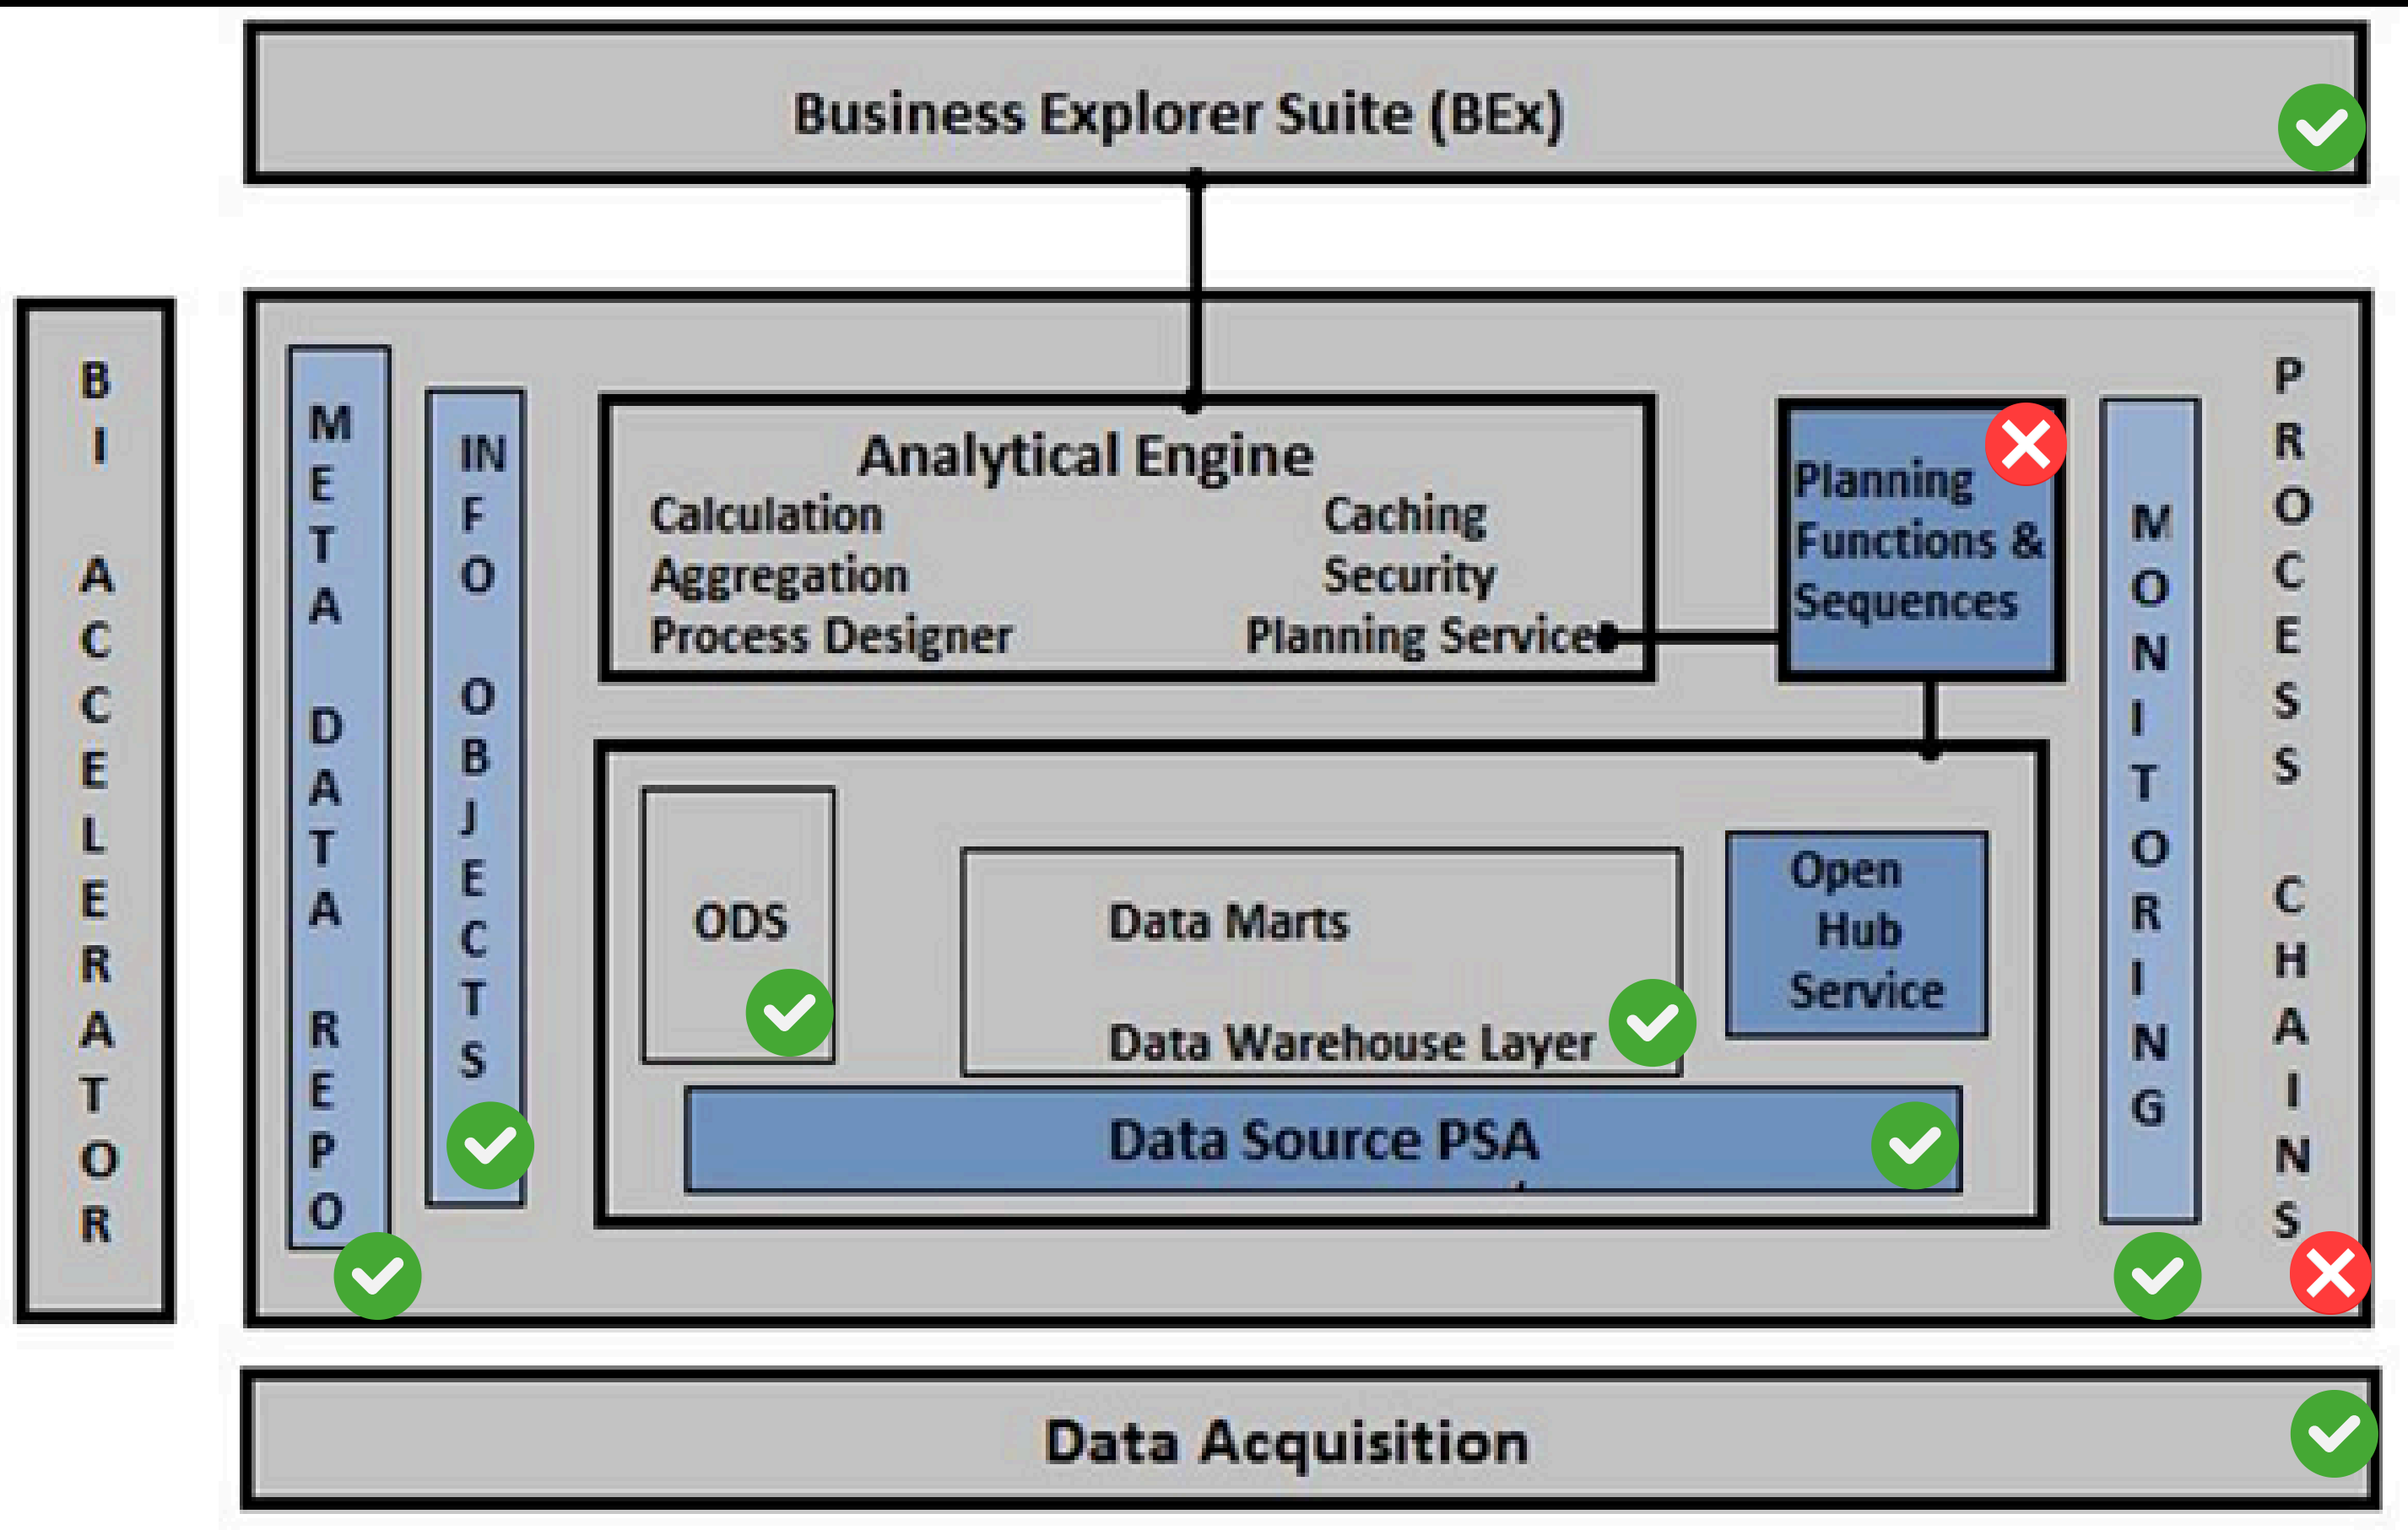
Business Explorer Suite (BEx)

BI ACCELERATOR

META DATA REPO

INFO OBJECTS

Analytical Engine
Calculation
Aggregation
Process Designer
Caching
Security
Planning Service

Planning Functions & Sequences

MONITORING

PROCESS CHAINS

ODS

Data Marts

Data Warehouse Layer

Open Hub Service

Data Source PSA

Data Acquisition